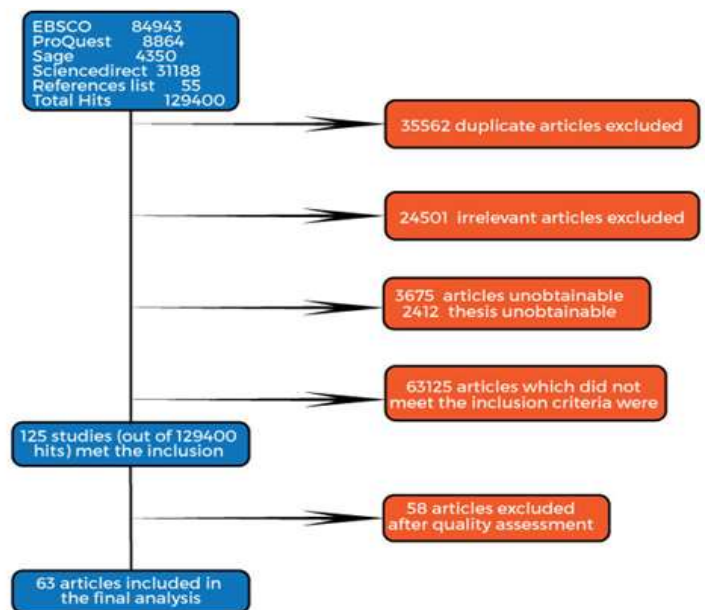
EBSCO 84943
ProQuest 8864
Sage 4350
Sciencedirect 31188
References list 55
Total Hits 129400

35562 duplicate articles excluded

24501 irrelevant articles excluded

3675 articles unobtainable
2412 thesis unobtainable

63125 articles which did not meet the inclusion criteria were

125 studies (out of 129400 hits) met the inclusion

58 articles excluded after quality assessment

63 articles included in the final analysis